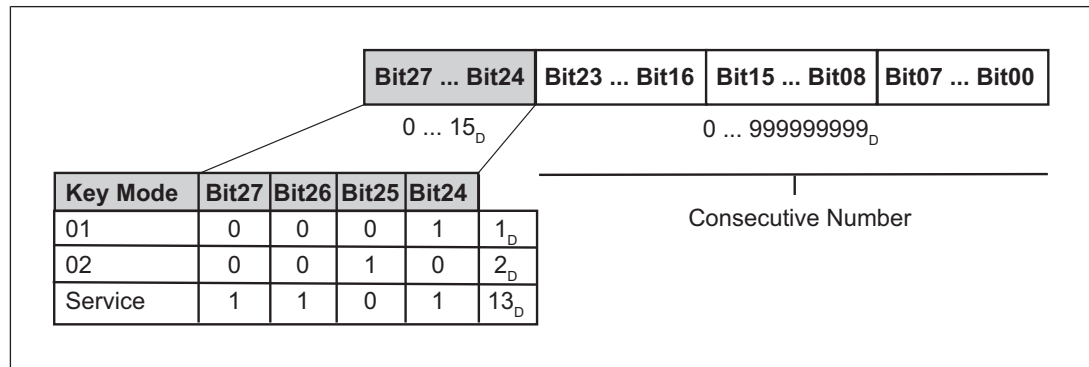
| Bit27 ... Bit24 | Bit23 ... Bit16 | Bit15 ... Bit08 | Bit07 ... Bit00 |
|---|---|---|---|

0 ... $15_D$

0 ... $999999999_D$

| Key Mode | Bit27 | Bit26 | Bit25 | Bit24 | |
|---|---|---|---|---|---|
| 01 | 0 | 0 | 0 | 1 | $1_D$ |
| 02 | 0 | 0 | 1 | 0 | $2_D$ |
| Service | 1 | 1 | 0 | 1 | $13_D$ |

Consecutive Number